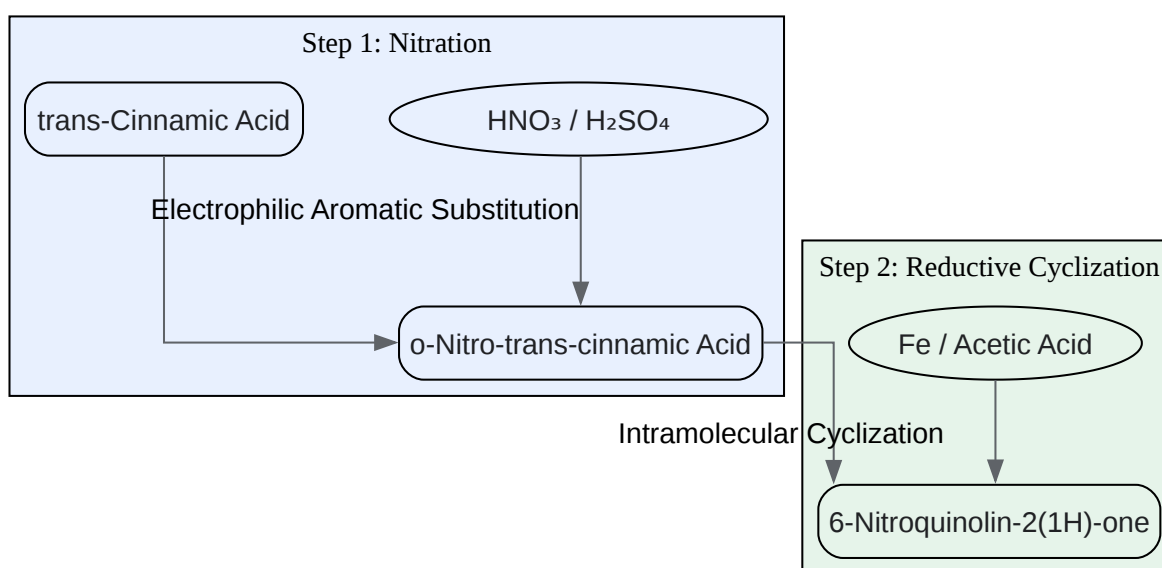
Step 1: Nitration

trans-Cinnamic Acid

$HNO_3$ / $H_2SO_4$

Electrophilic Aromatic Substitution

o-Nitro-trans-cinnamic Acid

Step 2: Reductive Cyclization

Fe / Acetic Acid

Intramolecular Cyclization

6-Nitroquinolin-2(1H)-one